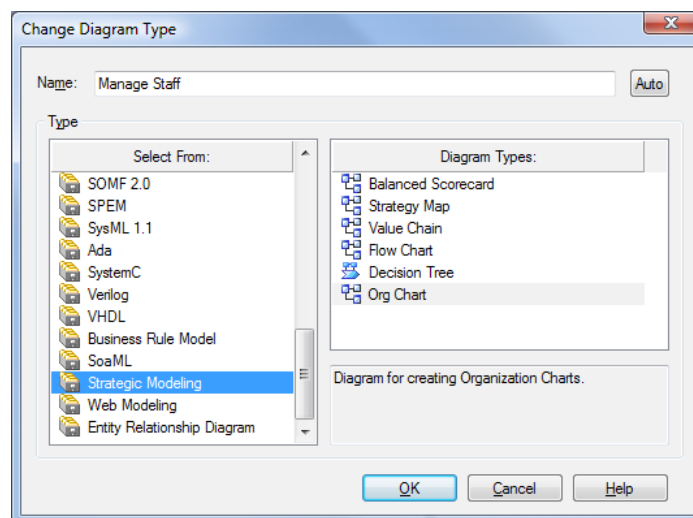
Change Diagram Type

Name: Manage Staff

Auto

Type

Select From:

SOMF 2.0
SPEM
SysML 1.1
Ada
SystemC
Verilog
VHDL
Business Rule Model
SoaML
Strategic Modeling
Web Modeling
Entity Relationship Diagram

Diagram Types:

Balanced Scorecard
Strategy Map
Value Chain
Flow Chart
Decision Tree
Org Chart

Diagram for creating Organization Charts.

OK

Cancel

Help